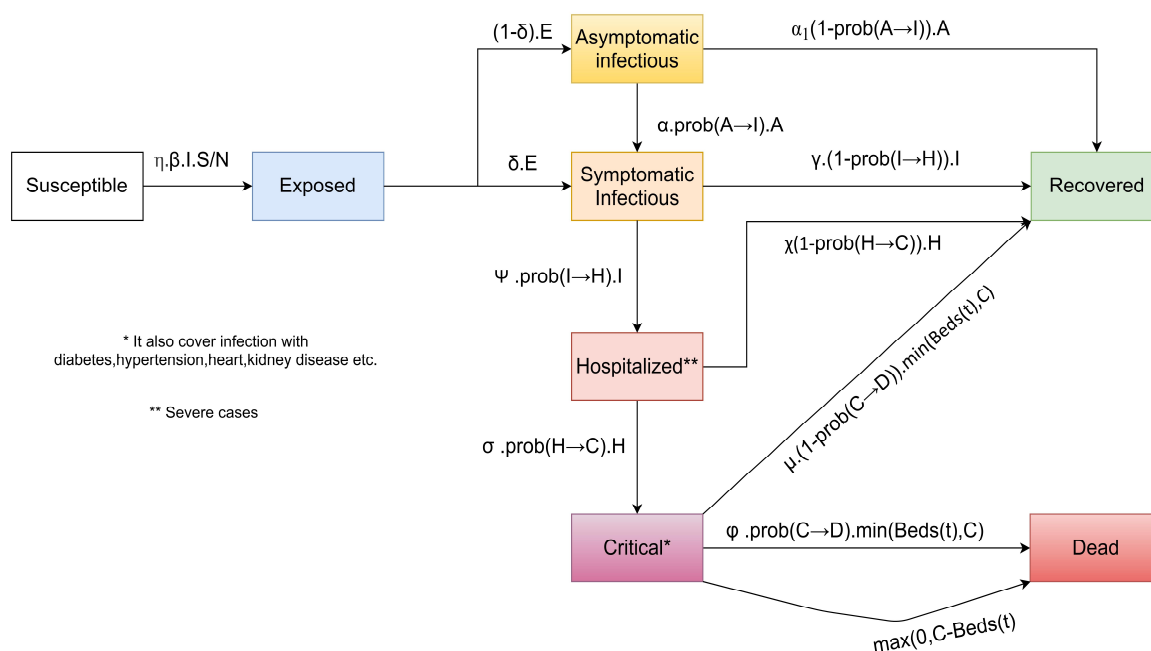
(1-δ).E

Asymptomatic infectious

$\alpha_1$(1-prob(A→I)).A

α.prob(A→I).A

Susceptible

η.β.I.S/N

Exposed

δ.E

Symptomatic Infectious

γ.(1-prob(I→H)).I

Recovered

χ(1-prob(H→C)).H

Ψ .prob(I→H).I

* It also cover infection with diabetes,hypertension,heart,kidney disease etc.

** Severe cases

Hospitalized**

μ.(1-prob(C→D)).min(Beds(t),C)

σ .prob(H→C).H

Critical*

φ .prob(C→D).min(Beds(t),C)

Dead

max(0,C-Beds(t)